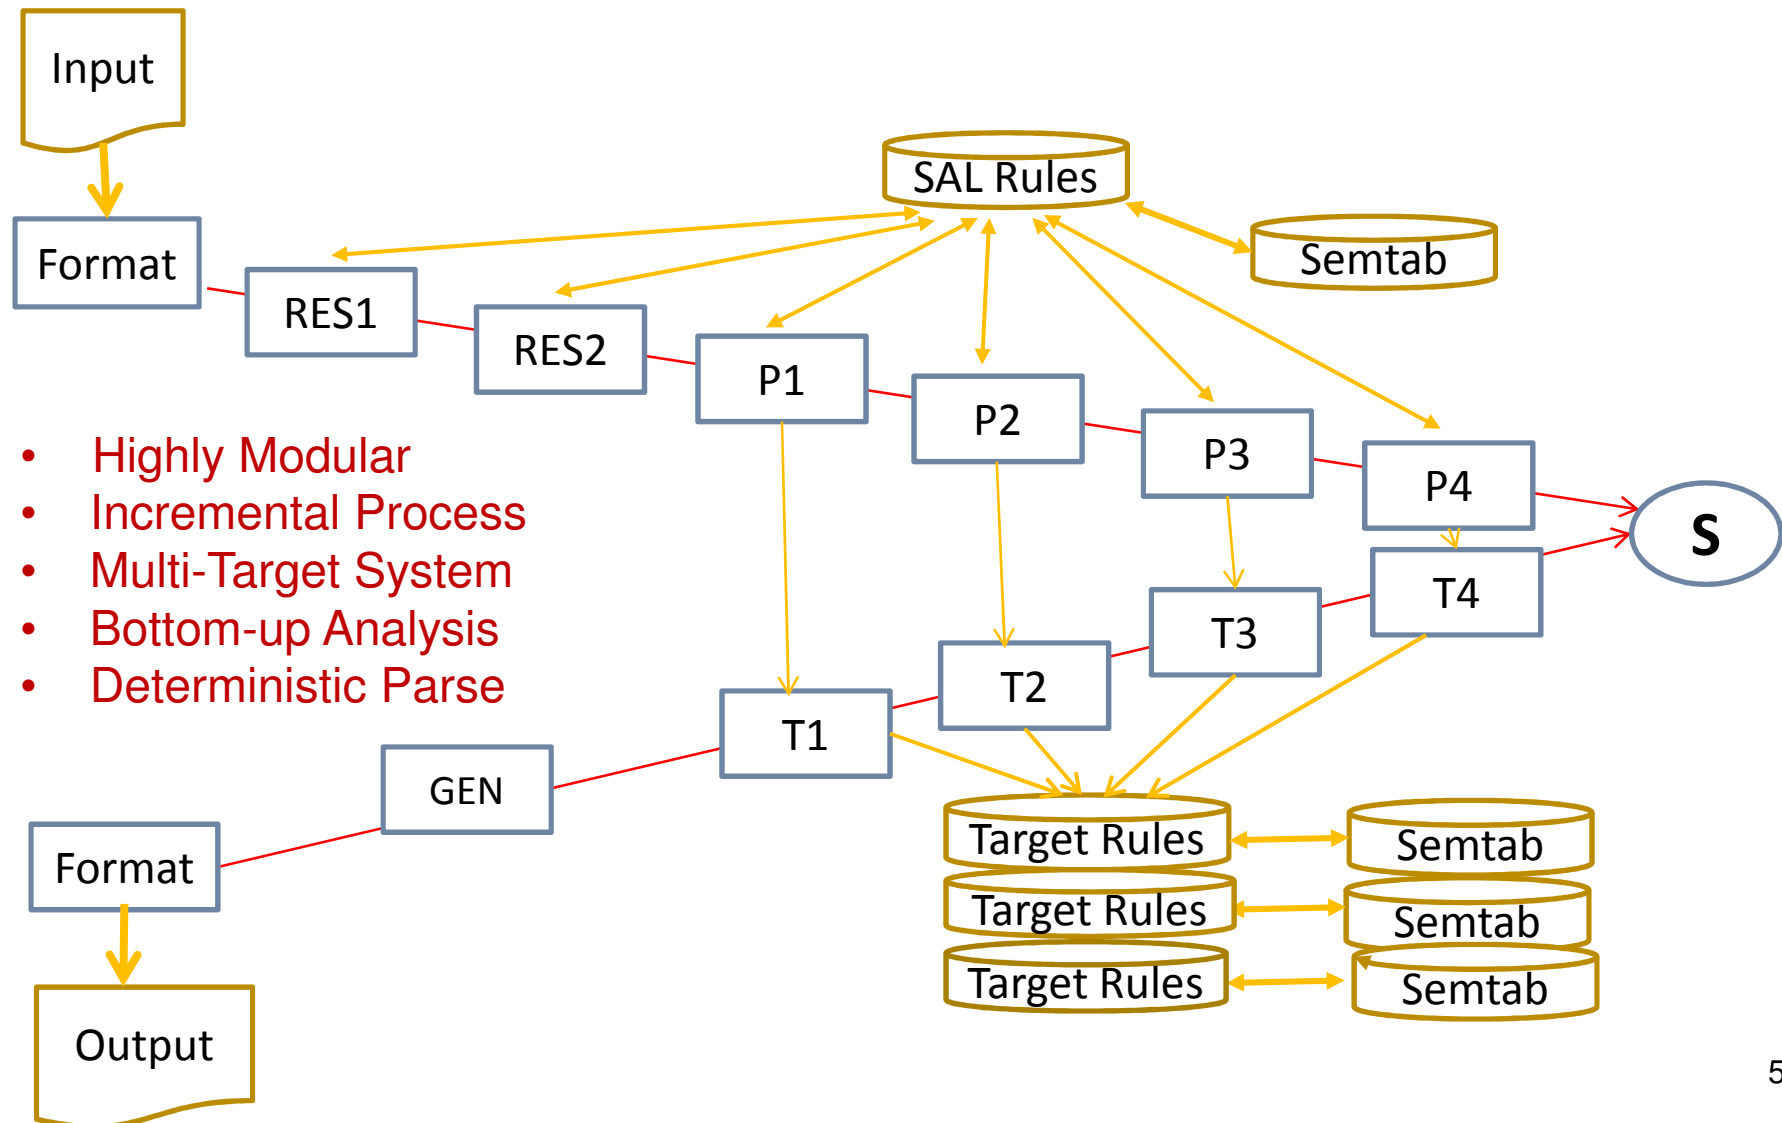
Input

Format

SAL Rules

Semtab

RES1

RES2

P1

P2

P3

P4

S

T4

T3

T2

T1

GEN

Format

Output

• Highly Modular
• Incremental Process
• Multi-Target System
• Bottom-up Analysis
• Deterministic Parse

Target Rules

Semtab

Target Rules

Semtab

Target Rules

Semtab

5